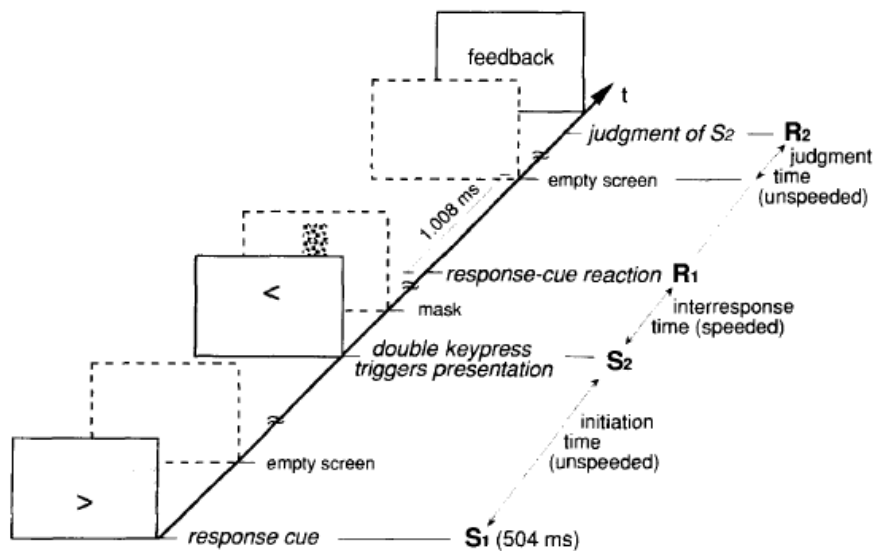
feedback

t

judgment of $S_2$ — $R_2$

judgment time (unspeeded)

1,008 ms

empty screen

response-cue reaction $R_1$

<

mask

interresponse time (speeded)

double keypress triggers presentation — $S_2$

empty screen

initiation time (unspeeded)

>

response cue — $S_1$ (504 ms)